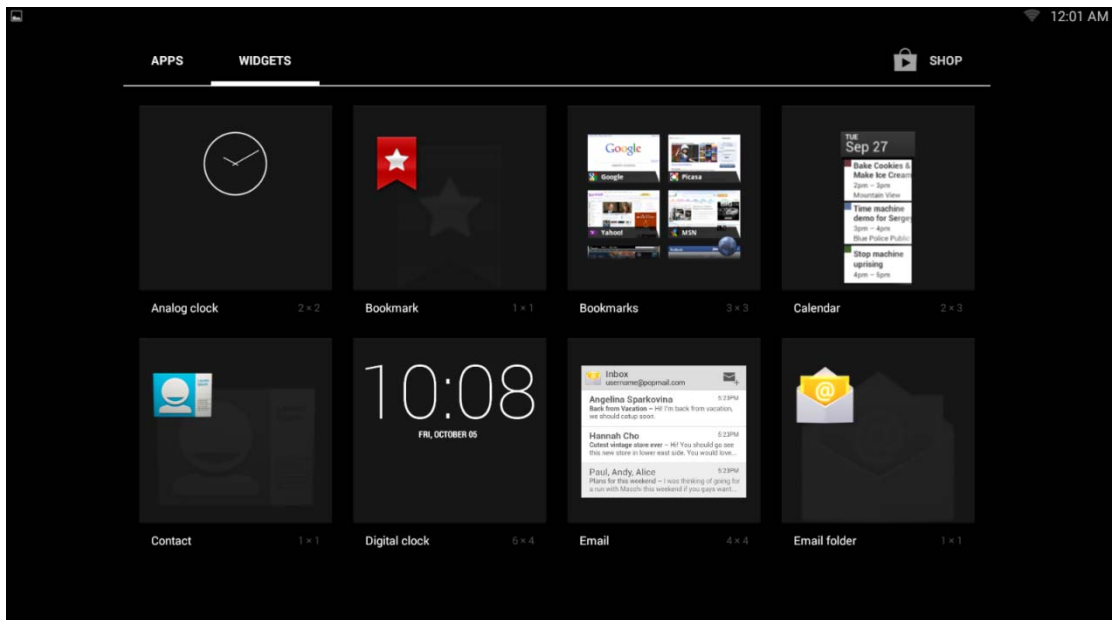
12:01 AM

APPS WIDGETS SHOP

Google Google Picasa Yahoo! MSN

TUE Sep 27
Bake Cookies & Make Ice Cream 2pm – 3pm Mountain View
Time machine demo for Serge 3pm – 4pm Blue Police Public
Stop machine uprising 4pm – 5pm

Analog clock 2 × 2
Bookmark 1 × 1
Bookmarks 3 × 3
Calendar 2 × 3

10:08
FRI, OCTOBER 05

Inbox username@popmail.com
Angelina Sparkovina 5:23PM Back from Vacation – Hi! I'm back from vacation, we should catup soon.
Hannah Cho 5:23PM Cutest vintage store ever – Hi! You should go see this new store in lower east side. You would love...
Paul, Andy, Alice 5:23PM Plans for this weekend – I was thinking of going for a run with Maoshi this weekend if you guys want...

Contact 1 × 1
Digital clock 6 × 4
Email 4 × 4
Email folder 1 × 1